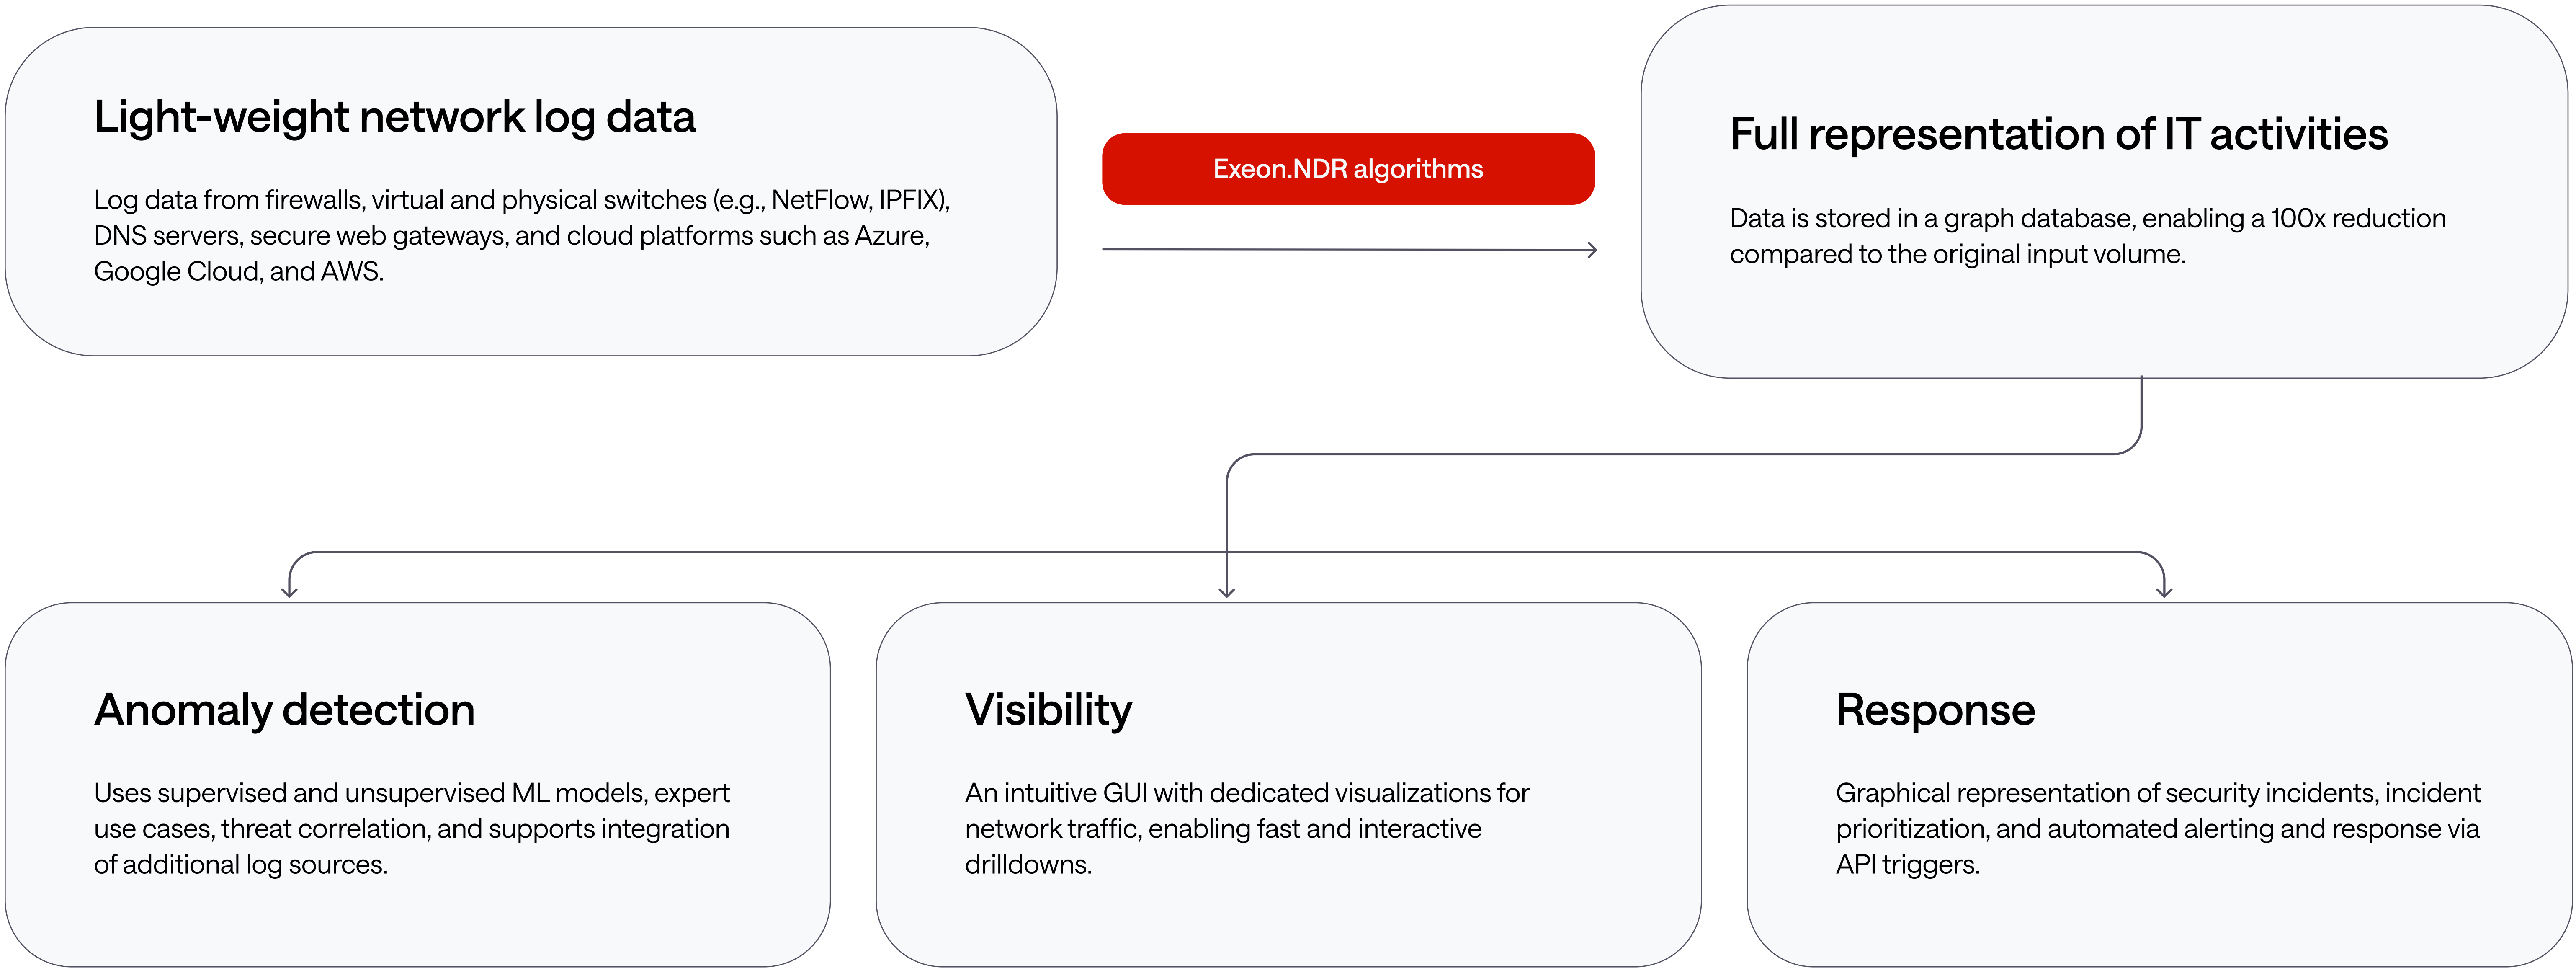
Light-weight network log data

Log data from firewalls, virtual and physical switches (e.g., NetFlow, IPFIX), DNS servers, secure web gateways, and cloud platforms such as Azure, Google Cloud, and AWS.

Exeon.NDR algorithms

Full representation of IT activities

Data is stored in a graph database, enabling a 100x reduction compared to the original input volume.

Anomaly detection

Uses supervised and unsupervised ML models, expert use cases, threat correlation, and supports integration of additional log sources.

Visibility

An intuitive GUI with dedicated visualizations for network traffic, enabling fast and interactive drilldowns.

Response

Graphical representation of security incidents, incident prioritization, and automated alerting and response via API triggers.